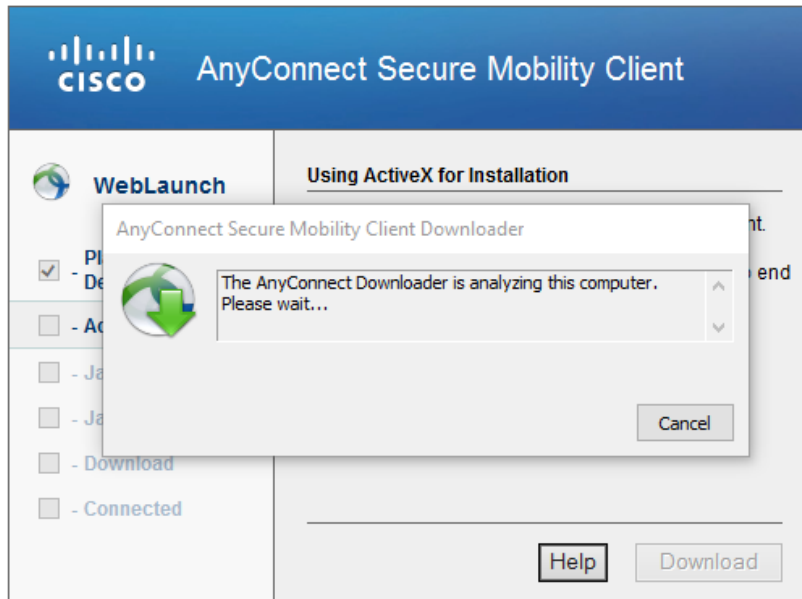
cisco AnyConnect Secure Mobility Client

WebLaunch

- Pl De
- Ac
- Ja
- Ja
- Download
- Connected

Using ActiveX for Installation

nt.

end

AnyConnect Secure Mobility Client Downloader

The AnyConnect Downloader is analyzing this computer. Please wait...

Cancel

Help

Download